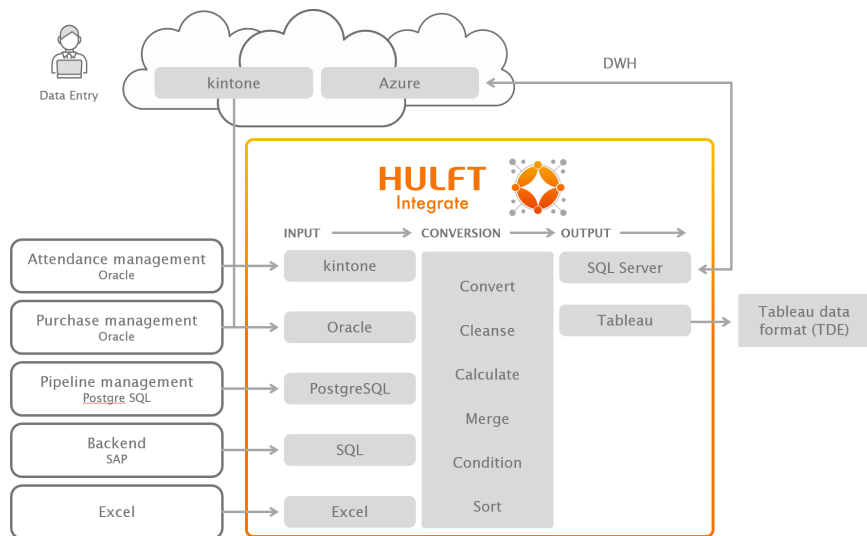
Data Entry

kintone

Azure

DWH

HULFT Integrate

INPUT

CONVERSION

OUTPUT

Attendance management
Oracle

kintone

Convert

SQL Server

Purchase management
Oracle

Oracle

Cleanse

Tableau

Tableau data format (TDE)

Pipeline management
Postgre SQL

PostgreSQL

Calculate

Merge

Backend
SAP

SQL

Condition

Excel

Excel

Sort